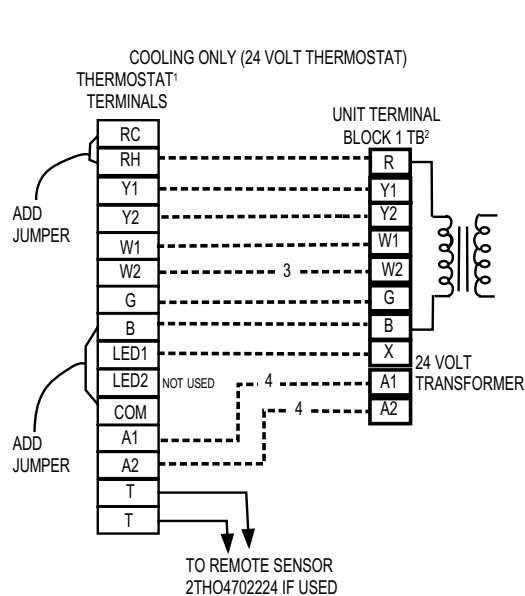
COOLING ONLY (24 VOLT THERMOSTAT)

THERMOSTAT$^1$ TERMINALS

UNIT TERMINAL BLOCK 1 TB$^2$

RC
RH
Y1
Y2
W1
W2
G
B
LED1
LED2
COM
A1
A2
T
T

R
Y1
Y2
W1
W2
G
B
X
A1
A2

ADD JUMPER

ADD JUMPER

3

NOT USED

4

4

24 VOLT TRANSFORMER

TO REMOTE SENSOR 2THO4702224 IF USED